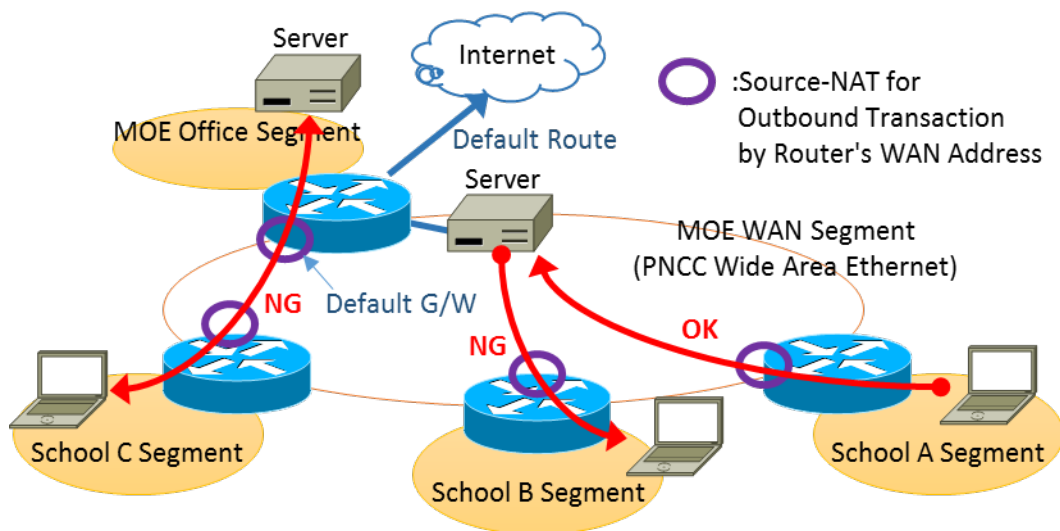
Server

Internet

:Source-NAT for Outbound Transaction by Router's WAN Address

MOE Office Segment

Default Route

Server

MOE WAN Segment (PNCC Wide Area Ethernet)

NG

Default G/W

NG

OK

School C Segment

School B Segment

School A Segment